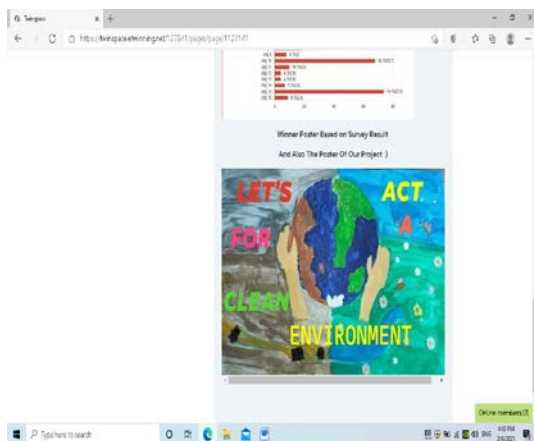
Twinspace

https://twinspace.etwinning.net/127941/pages/page/1123141

Winner Poster Based on Survey Result

And Also The Poster Of Our Project :)

LET'S

ACT

A

FOR

CLEAN

ENVIRONMENT

Online members (7)

Type here to search